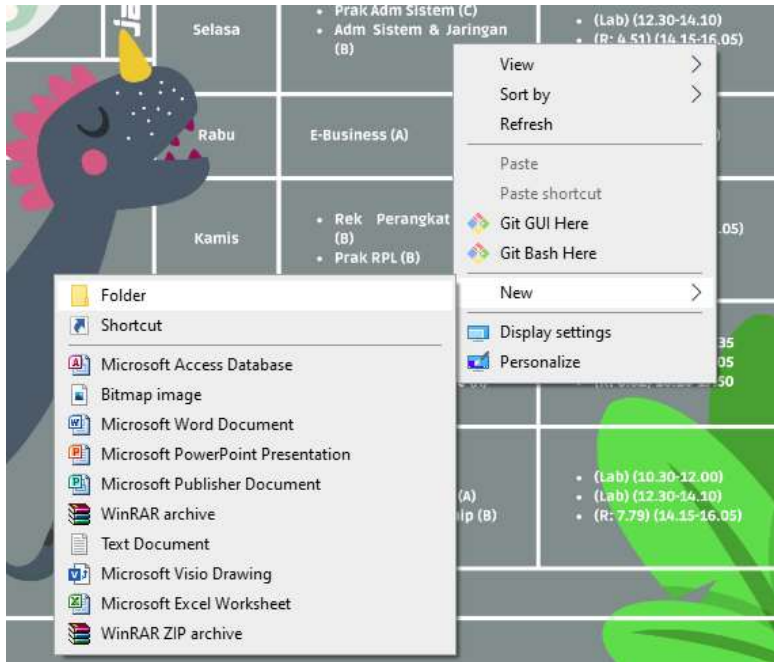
Selasa

• Prak Adm Sistem (C)
• Adm Sistem & Jaringan (B)

• (Lab) (12.30-14.10)
• (R: 4.51) (14.15-16.05)

Rabu

E-Business (A)

Kamis

• Rek Perangkat (B)
• Prak RPL (B)

.05)

View
Sort by
Refresh
Paste
Paste shortcut
Git GUI Here
Git Bash Here
New
Display settings
Personalize

Folder
Shortcut
Microsoft Access Database
Bitmap image
Microsoft Word Document
Microsoft PowerPoint Presentation
Microsoft Publisher Document
WinRAR archive
Text Document
Microsoft Visio Drawing
Microsoft Excel Worksheet
WinRAR ZIP archive

35
05
50

(A)
ip (B)

• (Lab) (10.30-12.00)
• (Lab) (12.30-14.10)
• (R: 7.79) (14.15-16.05)